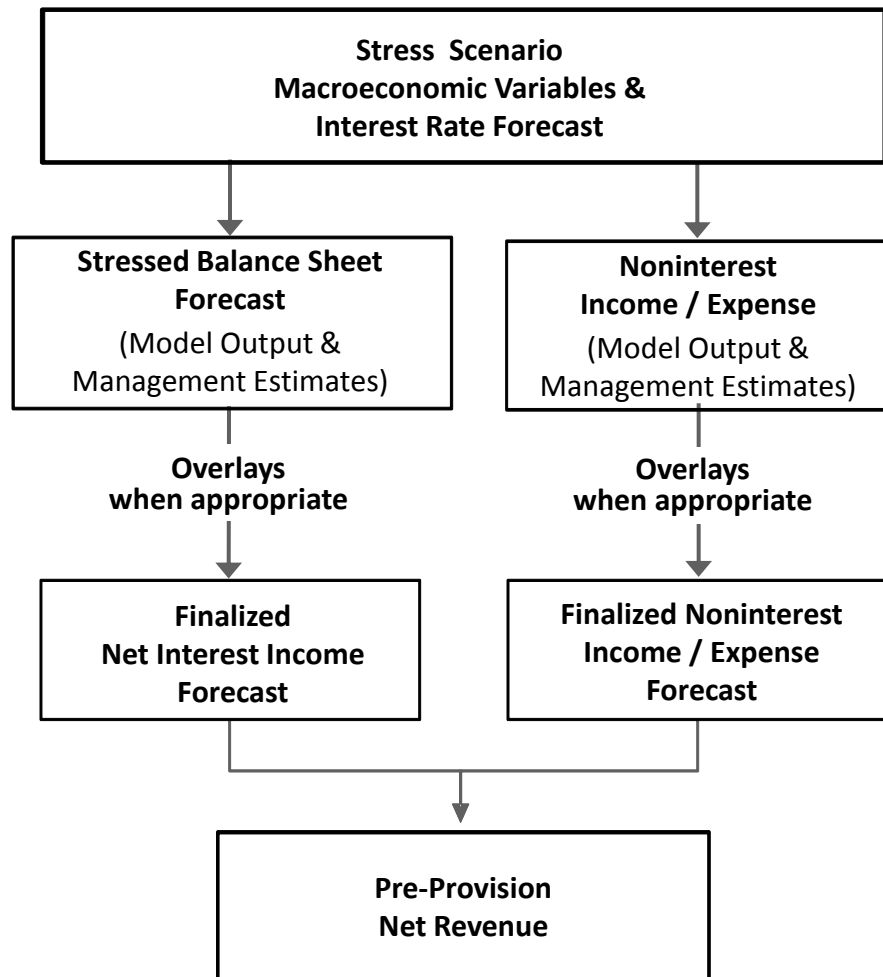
Stress Scenario
Macroeconomic Variables &
Interest Rate Forecast

Stressed Balance Sheet Forecast
(Model Output & Management Estimates)

Noninterest Income / Expense
(Model Output & Management Estimates)

Overlays when appropriate

Overlays when appropriate

Finalized
Net Interest Income Forecast

Finalized Noninterest Income / Expense Forecast

Pre-Provision
Net Revenue